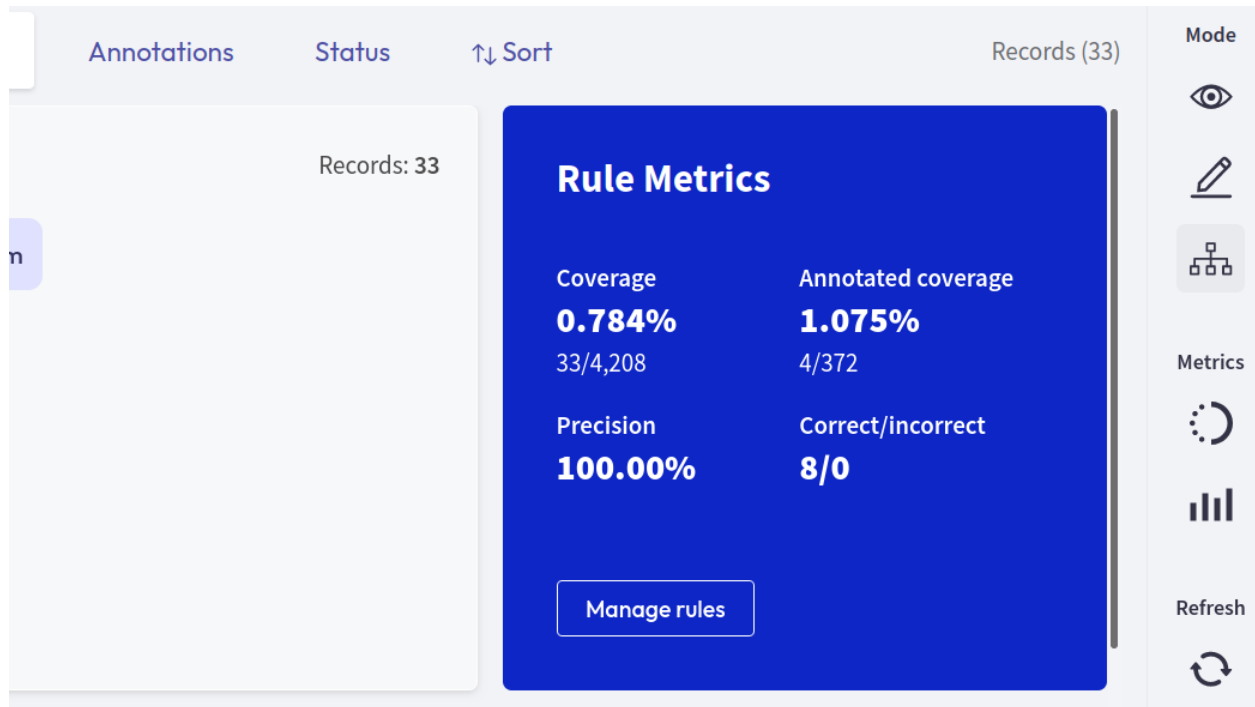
Annotations Status ↑↓ Sort Records (33)

Mode

Records: 33

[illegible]n

Rule Metrics

Coverage
0.784%
33/4,208

Annotated coverage
1.075%
4/372

Precision
100.00%

Correct/incorrect
8/0

Manage rules

Metrics

Refresh